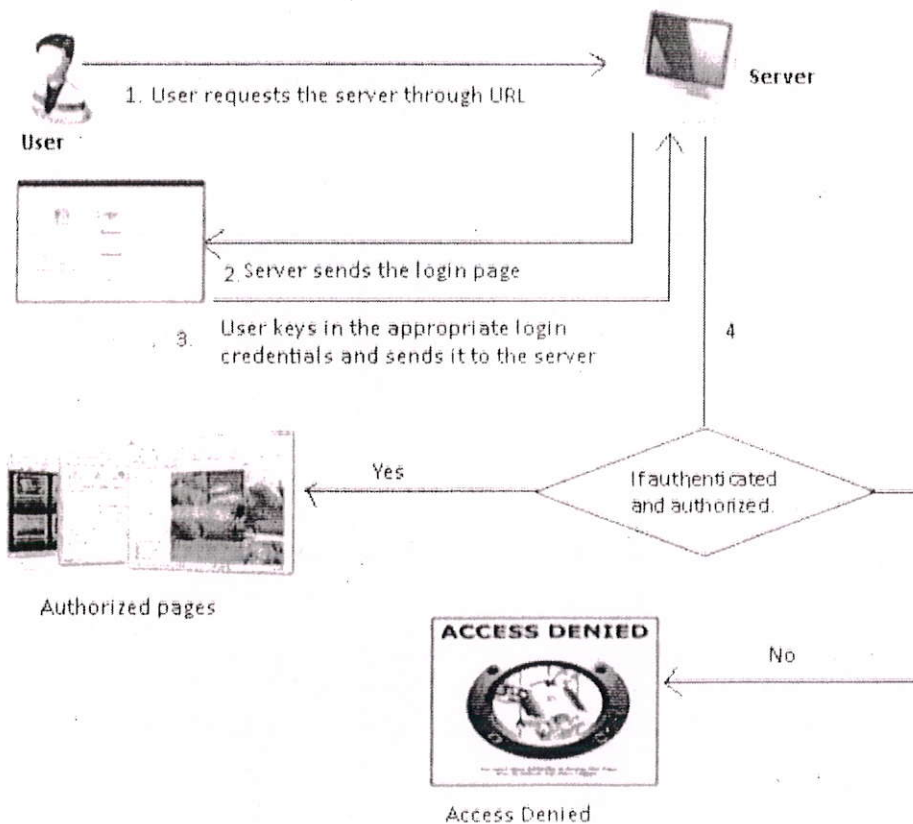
1. User requests the server through URL

User

Server

2. Server sends the login page

3. User keys in the appropriate login credentials and sends it to the server

4

Yes

If authenticated and authorized.

Authorized pages

ACCESS DENIED

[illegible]

No

Access Denied